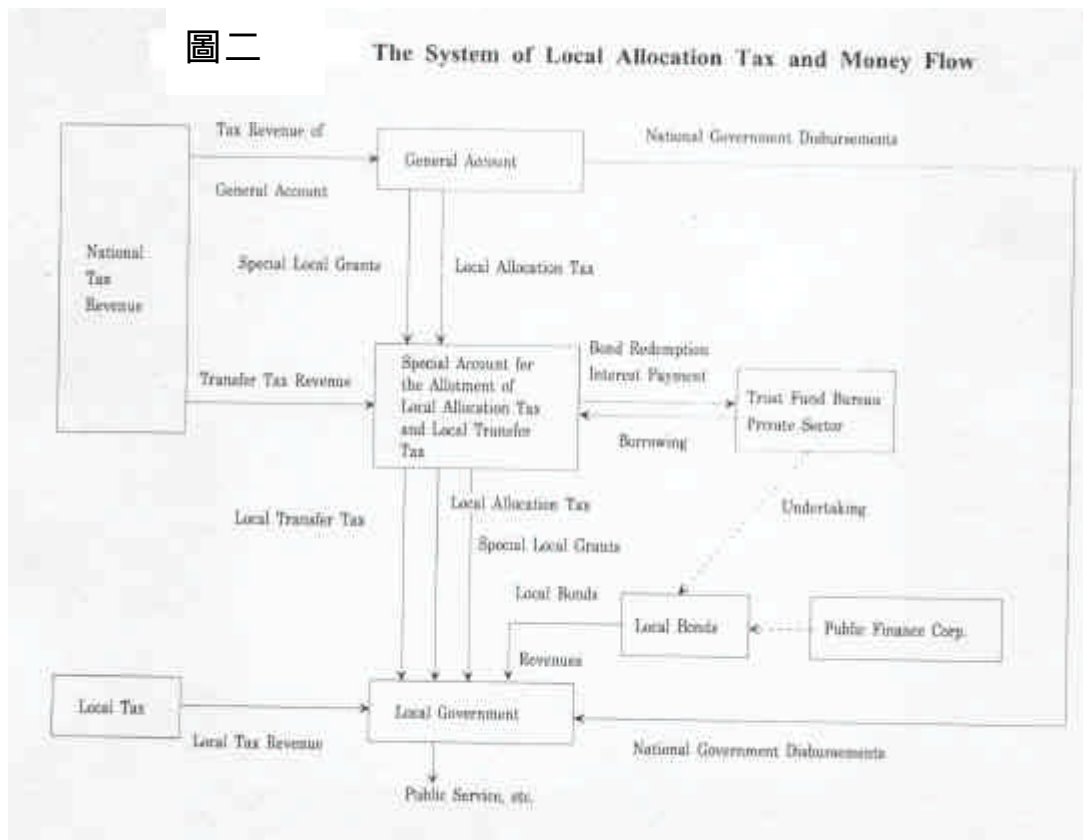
圖二

The System of Local Allocation Tax and Money Flow

Tax Revenue of General Account

General Account

National Government Disbursements

National Tax Revenue

Special Local Grants

Local Allocation Tax

Transfer Tax Revenue

Special Account for the Allotment of Local Allocation Tax and Local Transfer Tax

Bond Redemption Interest Payment

Borrowing

Trust Fund Bureau Private Sector

Local Transfer Tax

Local Allocation Tax

Special Local Grants

Undertaking

Local Bonds

Local Bonds

Public Finance Corp.

Revenues

Local Tax

Local Government

Local Tax Revenue

National Government Disbursements

Public Service, etc.